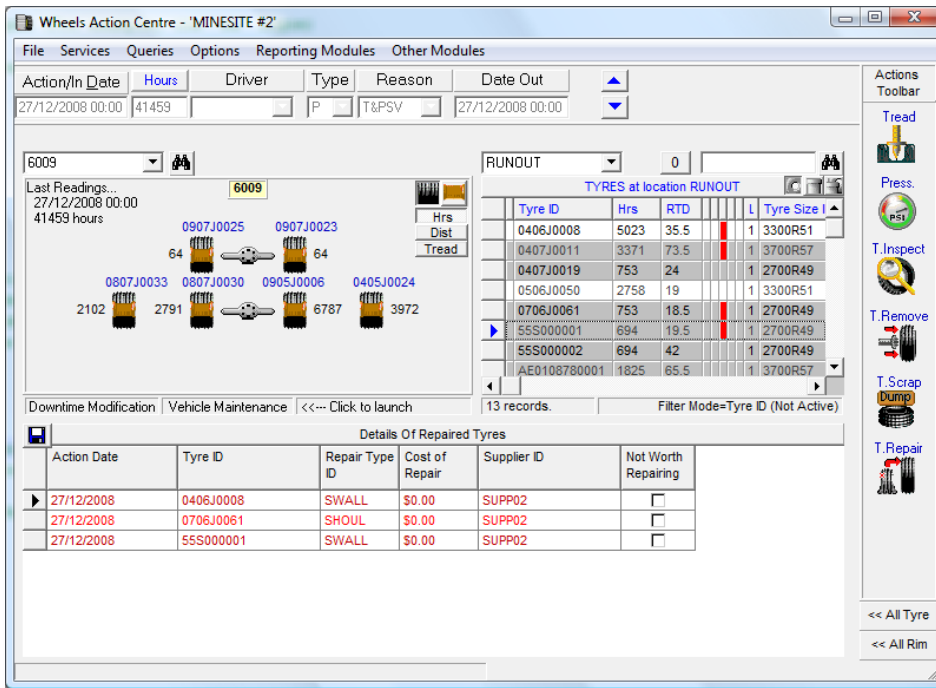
Wheels Action Centre - 'MINESITE #2'

File Services Queries Options Reporting Modules Other Modules

Action/In Date | Hours | Driver | Type | Reason | Date Out
27/12/2008 00:00 | 41459 | | P | T&PSV | 27/12/2008 00:00

6009

Last Readings...
27/12/2008 00:00
41459 hours

6009

Hrs
Dist
Tread

0907J0025 0907J0023
64 64
0807J0033 0807J0030 0905J0006 0405J0024
2102 2791 6787 3972

RUNOUT 0

TYRES at location RUNOUT

| Tyre ID | Hrs | RTD | L | Tyre Size |
|---|---|---|---|---|
| 0406J0008 | 5023 | 35.5 | 1 | 3300R51 |
| 0407J0011 | 3371 | 73.5 | 1 | 3700R57 |
| 0407J0019 | 753 | 24 | 1 | 2700R49 |
| 0506J0050 | 2758 | 19 | 1 | 3300R51 |
| 0706J0061 | 753 | 18.5 | 1 | 2700R49 |
| 55S000001 | 694 | 19.5 | 1 | 2700R49 |
| 55S000002 | 694 | 42 | 1 | 2700R49 |
| AE0108780001 | 1825 | 65.5 | 1 | 3700R57 |

Downtime Modification | Vehicle Maintenance | <<--- Click to launch

13 records. Filter Mode=Tyre ID (Not Active)

Details Of Repaired Tyres

| Action Date | Tyre ID | Repair Type ID | Cost of Repair | Supplier ID | Not Worth Repairing |
|---|---|---|---|---|---|
| 27/12/2008 | 0406J0008 | SWALL | $0.00 | SUPP02 | ☐ |
| 27/12/2008 | 0706J0061 | SHOUL | $0.00 | SUPP02 | ☐ |
| 27/12/2008 | 55S000001 | SWALL | $0.00 | SUPP02 | ☐ |

Actions Toolbar
Tread
Press.
PSI
T.Inspect
T.Remove
T.Scrap
Dump
T.Repair
<< All Tyre
<< All Rim